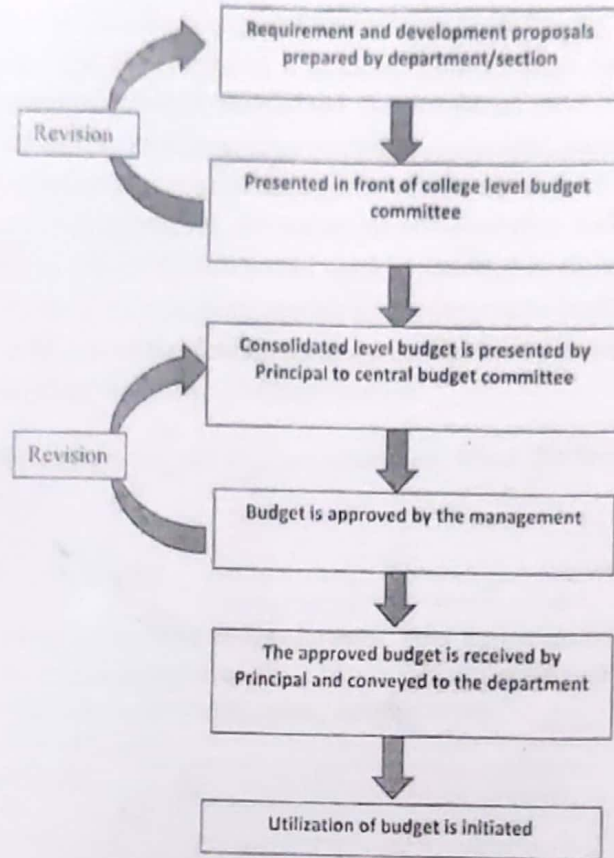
Requirement and development proposals prepared by department/section

Revision

Presented in front of college level budget committee

Consolidated level budget is presented by Principal to central budget committee

Revision

Budget is approved by the management

The approved budget is received by Principal and conveyed to the department

Utilization of budget is initiated